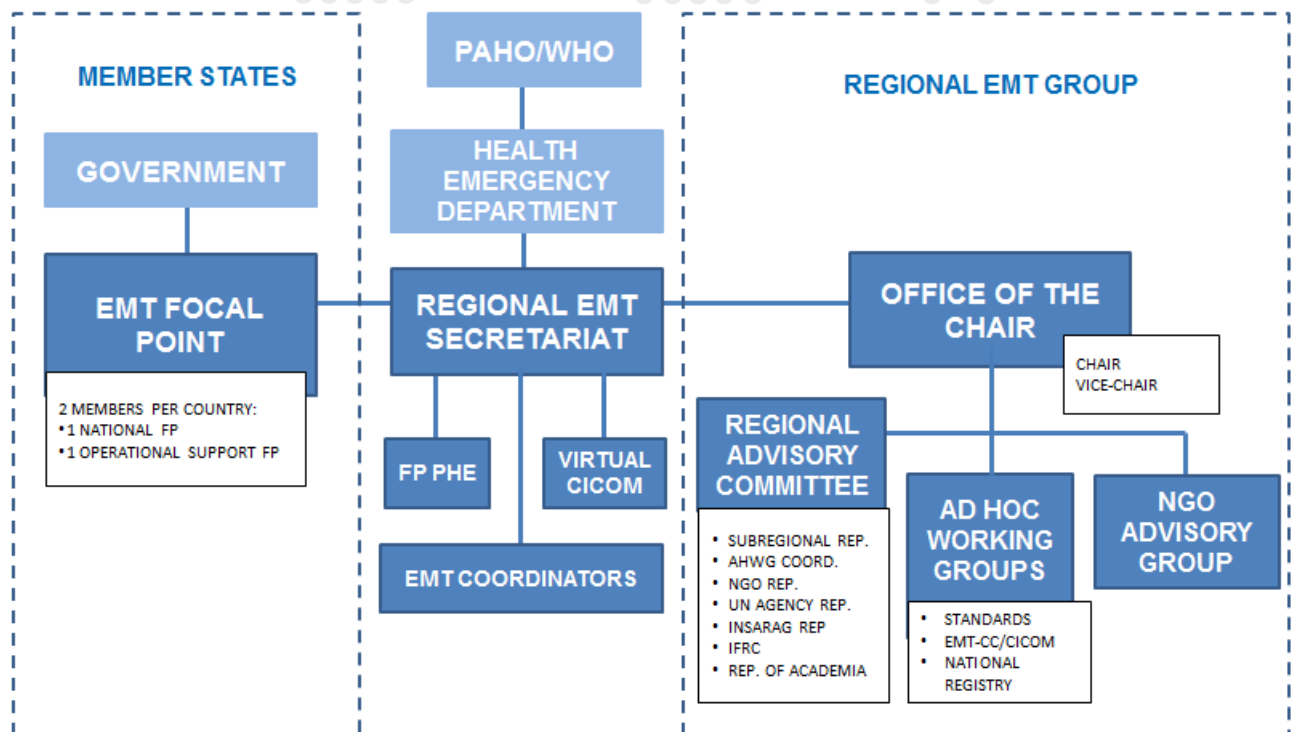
MEMBER STATES

GOVERNMENT

EMT FOCAL POINT

2 MEMBERS PER COUNTRY:
•1 NATIONAL FP
•1 OPERATIONAL SUPPORT FP

PAHO/WHO

HEALTH EMERGENCY DEPARTMENT

REGIONAL EMT SECRETARIAT

FP PHE

VIRTUAL CICOM

EMT COORDINATORS

REGIONAL EMT GROUP

OFFICE OF THE CHAIR

CHAIR
VICE-CHAIR

REGIONAL ADVISORY COMMITTEE

• SUBREGIONAL REP.
• AHWG COORD.
• NGO REP.
• UN AGENCY REP.
• INSARAG REP
• IFRC
• REP. OF ACADEMIA

AD HOC WORKING GROUPS

• STANDARDS
• EMT-CC/CICOM
• NATIONAL REGISTRY

NGO ADVISORY GROUP